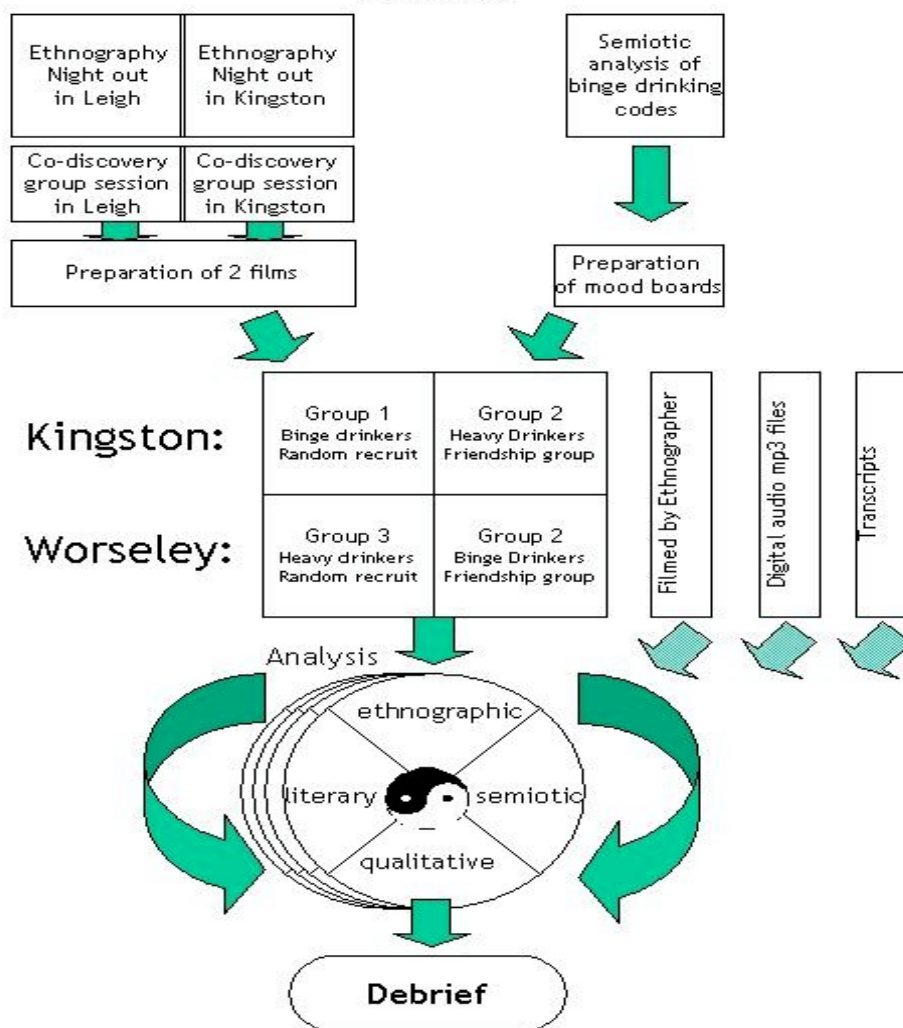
Ethnography Night out in Leigh

Ethnography Night out in Kingston

Semiotic analysis of binge drinking codes

Co-discovery group session in Leigh

Co-discovery group session in Kingston

Preparation of 2 films

Preparation of mood boards

Kingston:

Worseley:

| Group 1 Binge drinkers Random recruit | Group 2 Heavy Drinkers Friendship group |
|---|---|
| Group 3 Heavy drinkers Random recruit | Group 2 Binge Drinkers Friendship group |

Filmed by Ethnographer

Digital audio mp3 files

Transcripts

Analysis

ethnographic

literary

semiotic

qualitative

Debrief